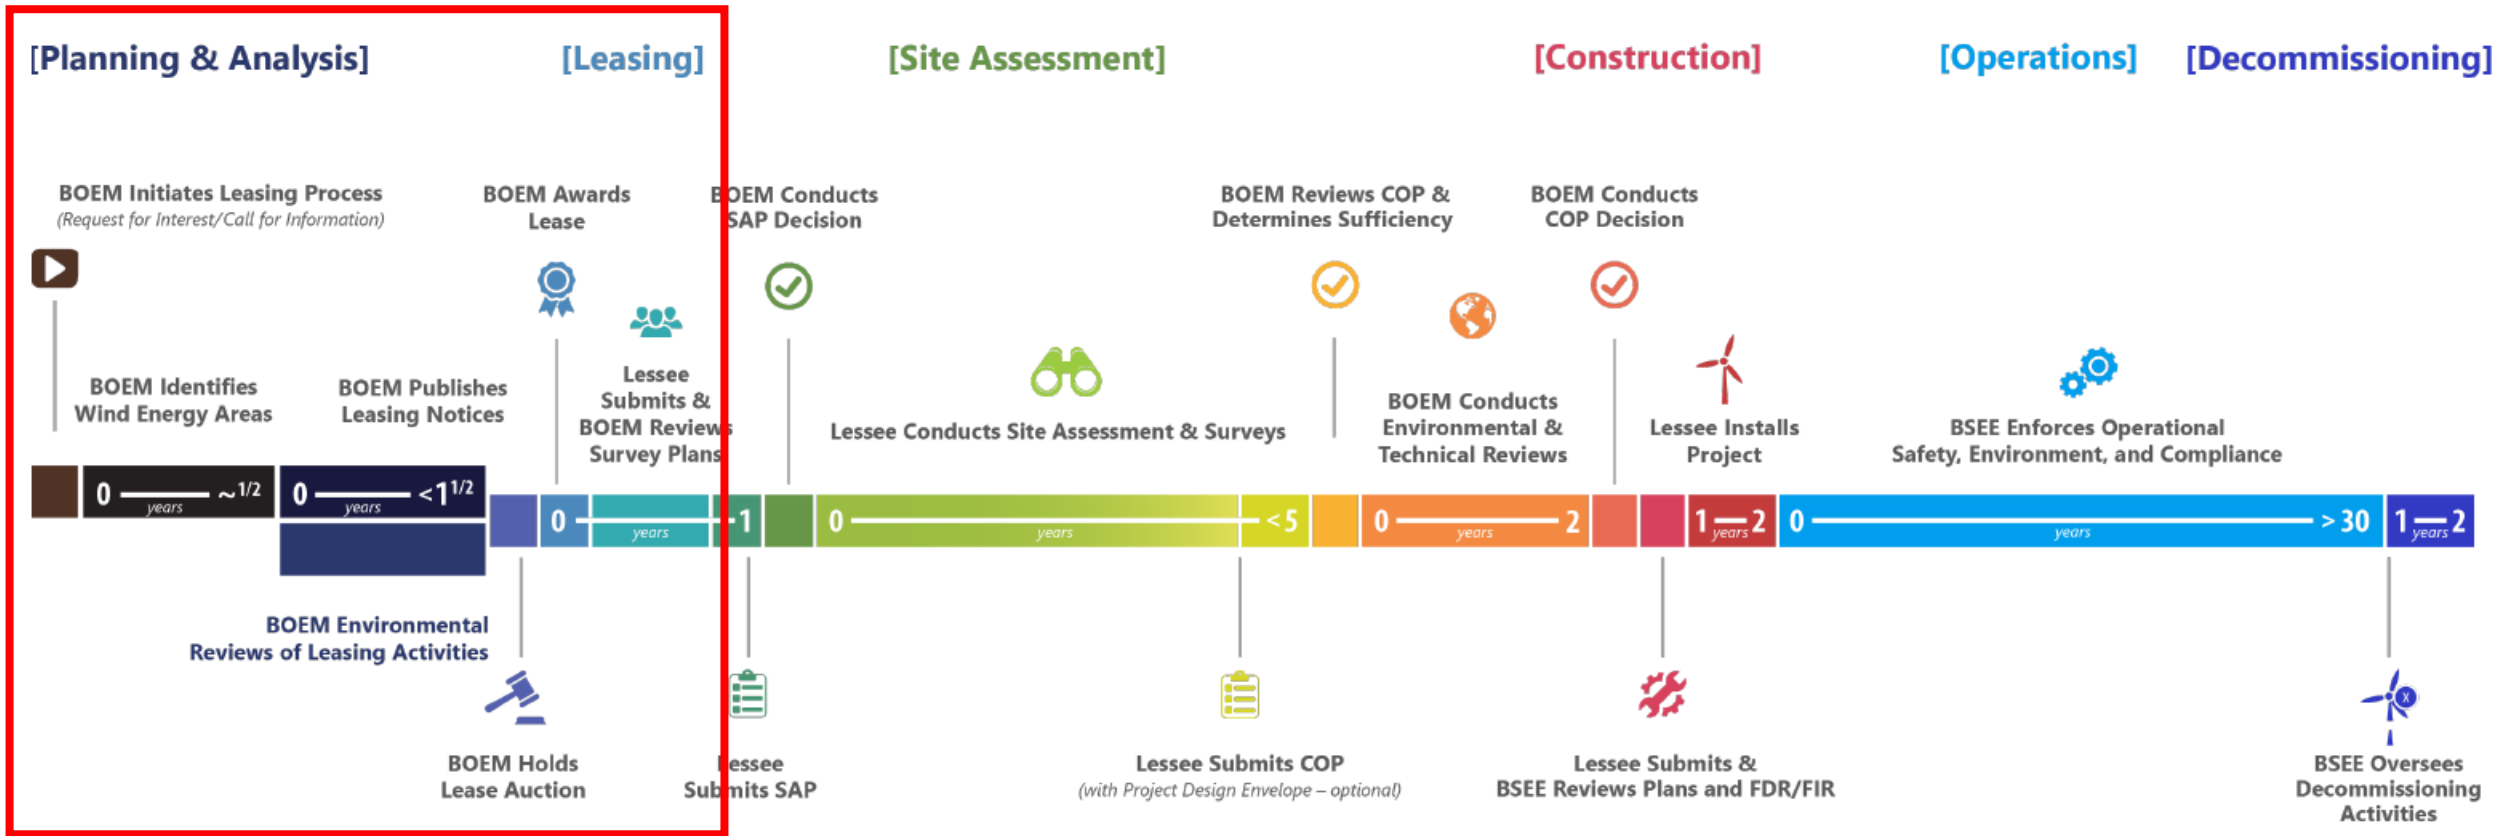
[Planning & Analysis] [Leasing] [Site Assessment] [Construction] [Operations] [Decommissioning]

BOEM Initiates Leasing Process
(Request for Interest/Call for Information)

BOEM Awards Lease

BOEM Conducts SAP Decision

BOEM Reviews COP & Determines Sufficiency

BOEM Conducts COP Decision

BOEM Identifies Wind Energy Areas

BOEM Publishes Leasing Notices

Lessee Submits & BOEM Reviews Survey Plans

Lessee Conducts Site Assessment & Surveys

BOEM Conducts Environmental & Technical Reviews

Lessee Installs Project

BSEE Enforces Operational Safety, Environment, and Compliance

0 years ~1/2

0 years <1 1/2

0 years 1

0 years <5

0 years 2

1 years 2

0 years >30

1 years 2

BOEM Environmental Reviews of Leasing Activities

BOEM Holds Lease Auction

Lessee Submits SAP

Lessee Submits COP
(with Project Design Envelope – optional)

Lessee Submits & BSEE Reviews Plans and FDR/FIR

BSEE Oversees Decommissioning Activities